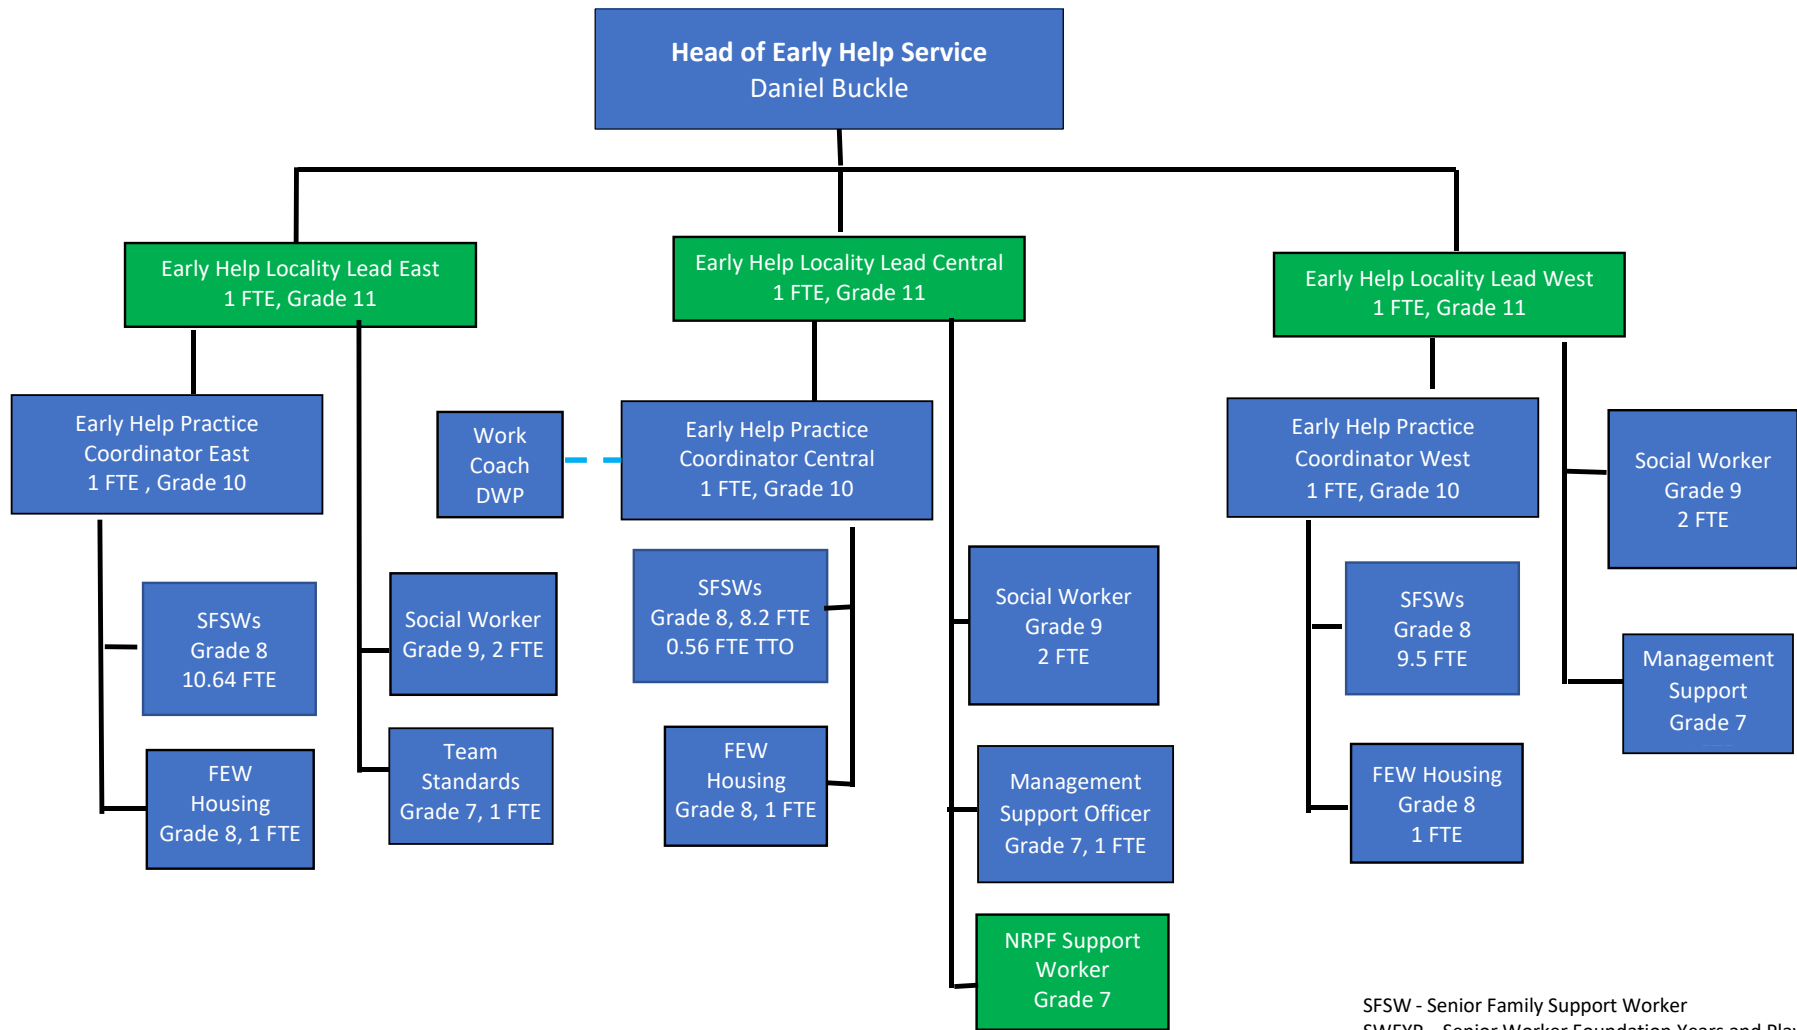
Head of Early Help Service
Daniel Buckle

Early Help Locality Lead East
1 FTE, Grade 11

Early Help Locality Lead Central
1 FTE, Grade 11

Early Help Locality Lead West
1 FTE, Grade 11

Early Help Practice Coordinator East
1 FTE , Grade 10

SFSWs
Grade 8
10.64 FTE

FEW
Housing
Grade 8, 1 FTE

Social Worker
Grade 9, 2 FTE

Team
Standards
Grade 7, 1 FTE

Work
Coach
DWP

Early Help Practice
Coordinator Central
1 FTE, Grade 10

SFSWs
Grade 8, 8.2 FTE
0.56 FTE TTO

FEW
Housing
Grade 8, 1 FTE

Social Worker
Grade 9
2 FTE

Management
Support Officer
Grade 7, 1 FTE

NRPF Support
Worker
Grade 7

Early Help Practice
Coordinator West
1 FTE, Grade 10

SFSWs
Grade 8
9.5 FTE

FEW Housing
Grade 8
1 FTE

Social Worker
Grade 9
2 FTE

Management
Support
Grade 7

SFSW - Senior Family Support Worker
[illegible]